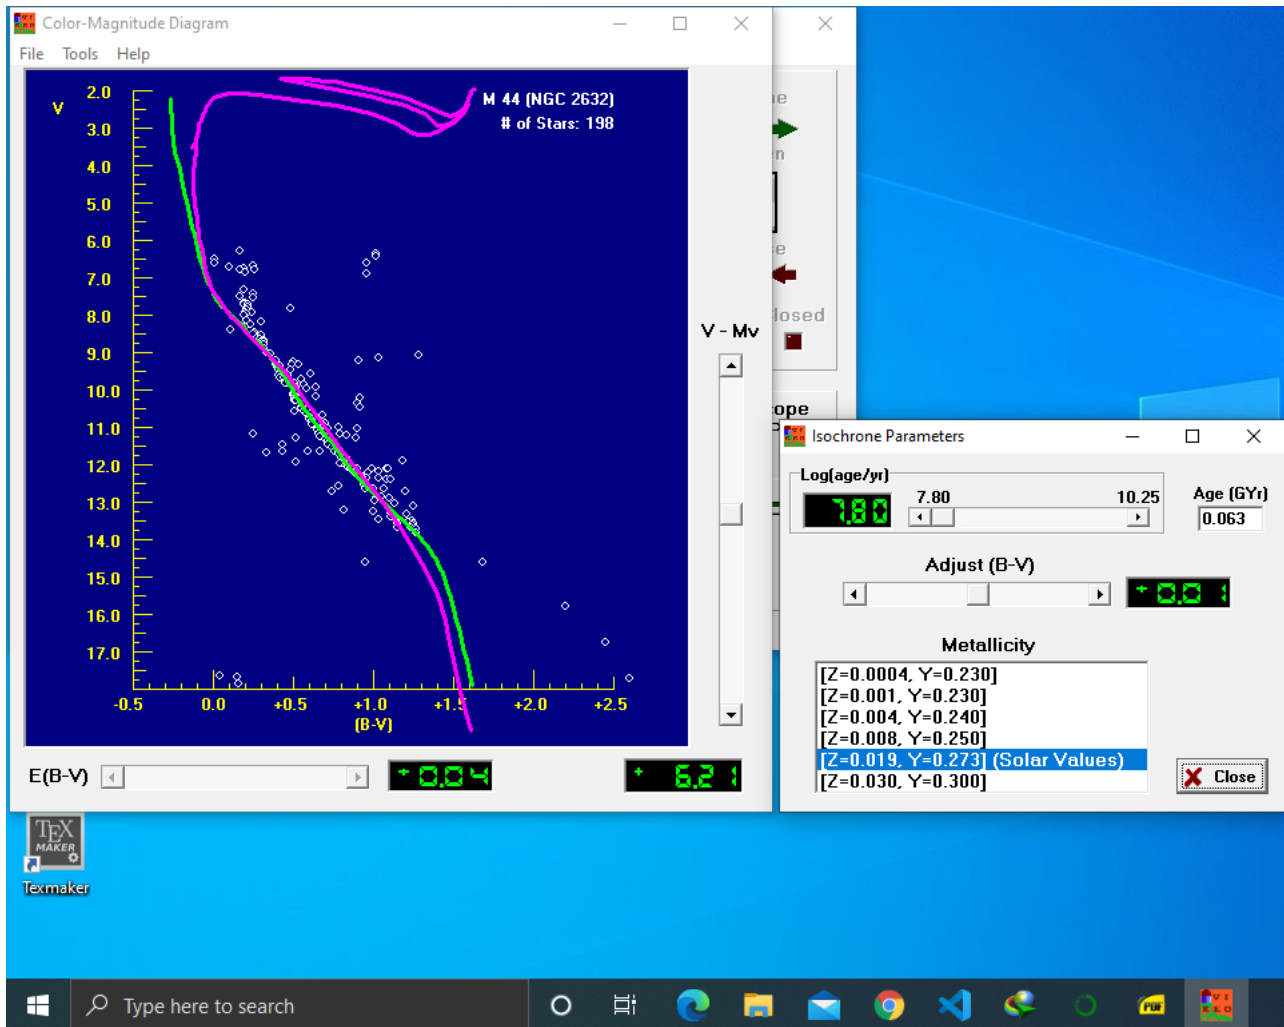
Color-Magnitude Diagram

File Tools Help

V

2.0
3.0
4.0
5.0
6.0
7.0
8.0
9.0
10.0
11.0
12.0
13.0
14.0
15.0
16.0
17.0

M 44 (NGC 2632)
# of Stars: 198

-0.5 0.0 +0.5 +1.0 +1.5 +2.0 +2.5
(B-V)

V - Mv

E(B-V)

0.04

6.21

Isochrone Parameters

Log(age/yr)

7.80

7.80 10.25

Age (GYr)

0.063

Adjust (B-V)

0.0

Metallicity

[Z=0.0004, Y=0.230]
[Z=0.001, Y=0.230]
[Z=0.004, Y=0.240]
[Z=0.008, Y=0.250]
[Z=0.019, Y=0.273] (Solar Values)
[Z=0.030, Y=0.300]

Close

Texmaker

Type here to search